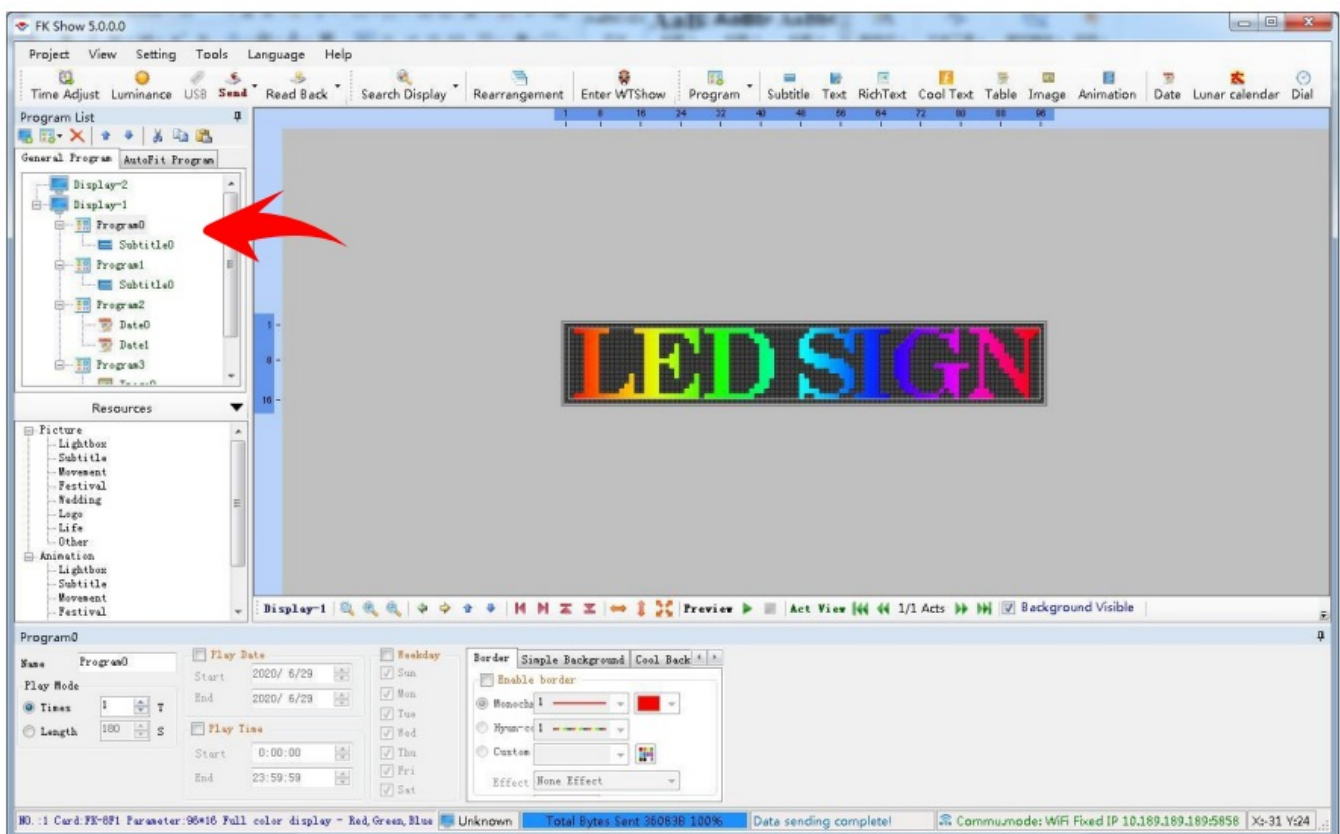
FK Show 5.0.0.0

Project View Setting Tools Language Help

Time Adjust Luminance USB Send Read Back Search Display Rearrangement Enter WTShow Program Subtitle Text RichText Cool Text Table Image Animation Date Lunar calendar Dial

Program List

General Program AutoFit Program

Display-2
Display-1
Program0
Subtitle0
Program1
Subtitle0
Program2
Date0
Date1
Program3

Resources

Picture
Lightbox
Subtitle
Movement
Festival
Wedding
Logo
Life
Other
Animation
Lightbox
Subtitle
Movement
Festival

1 8 16 24 32 40 48 56 64 72 80 88 96

1
8
16

LED SIGN

Display-1 Preview Act View 1/1 Acts Background Visible

Program0

Name Program0
Play Mode
Times 1 T
Length 180 S

Play Date
Start 2020/ 6/29
End 2020/ 6/29

Play Time
Start 0:00:00
End 23:59:59

Weekday
Sun
Mon
Tue
Wed
Thu
Fri
Sat

Border Simple Background Cool Back
Enable border
Monochr 1
Hyun-co 1
Custom
Effect None Effect

NO.:1 Card:FK-8F1 Parameter:96*16 Full color display - Red,Green,Blue Unknown Total Bytes Sent 360638 100% Data sending complete! Commumode: WiFi Fixed IP 10.189.189.189:5858 X:-31 Y:24